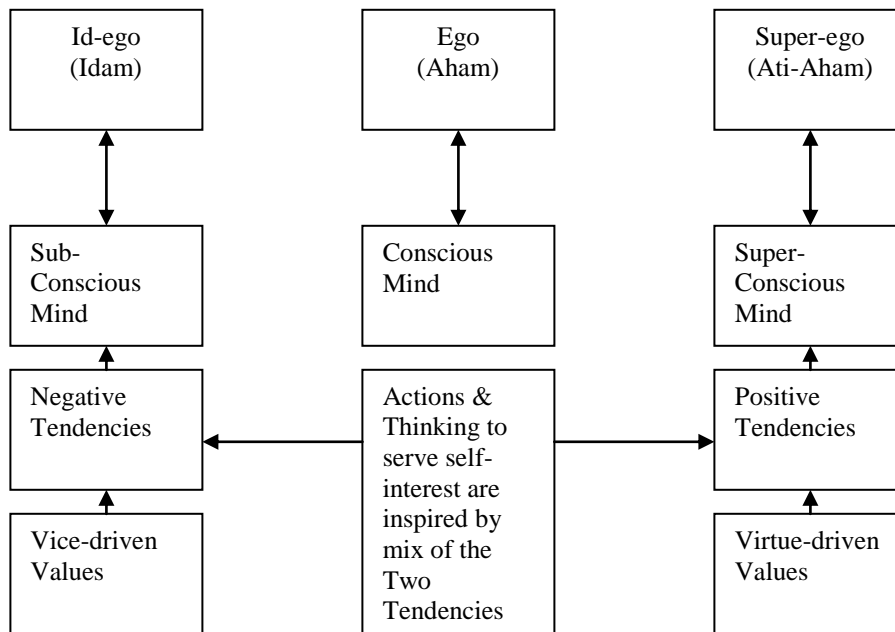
Id-ego
(Idam)

Ego
(Aham)

Super-ego
(Ati-Aham)

Sub-Conscious Mind

Conscious Mind

Super-Conscious Mind

Negative Tendencies

Actions & Thinking to serve self-interest are inspired by mix of the Two Tendencies

Positive Tendencies

Vice-driven Values

Virtue-driven Values